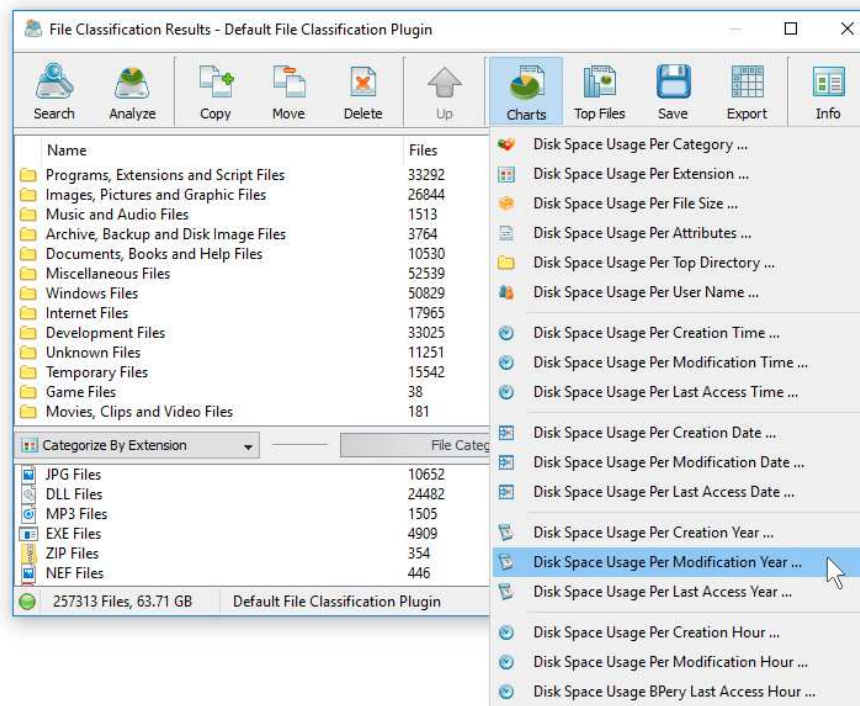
File Classification Results - Default File Classification Plugin

Search Analyze Copy Move Delete Up Charts Top Files Save Export Info

| Name | Files |
|---|---|
| Programs, Extensions and Script Files | 33292 |
| Images, Pictures and Graphic Files | 26844 |
| Music and Audio Files | 1513 |
| Archive, Backup and Disk Image Files | 3764 |
| Documents, Books and Help Files | 10530 |
| Miscellaneous Files | 52539 |
| Windows Files | 50829 |
| Internet Files | 17965 |
| Development Files | 33025 |
| Unknown Files | 11251 |
| Temporary Files | 15542 |
| Game Files | 38 |
| Movies, Clips and Video Files | 181 |

Categorize By Extension File Categ

| | |
|---|---|
| JPG Files | 10652 |
| DLL Files | 24482 |
| MP3 Files | 1505 |
| EXE Files | 4909 |
| ZIP Files | 354 |
| NEF Files | 446 |

257313 Files, 63.71 GB Default File Classification Plugin

Disk Space Usage Per Category ...
Disk Space Usage Per Extension ...
Disk Space Usage Per File Size ...
Disk Space Usage Per Attributes ...
Disk Space Usage Per Top Directory ...
Disk Space Usage Per User Name ...
Disk Space Usage Per Creation Time ...
Disk Space Usage Per Modification Time ...
Disk Space Usage Per Last Access Time ...
Disk Space Usage Per Creation Date ...
Disk Space Usage Per Modification Date ...
Disk Space Usage Per Last Access Date ...
Disk Space Usage Per Creation Year ...
Disk Space Usage Per Modification Year ...
Disk Space Usage Per Last Access Year ...
Disk Space Usage Per Creation Hour ...
Disk Space Usage Per Modification Hour ...
Disk Space Usage BPery Last Access Hour ...